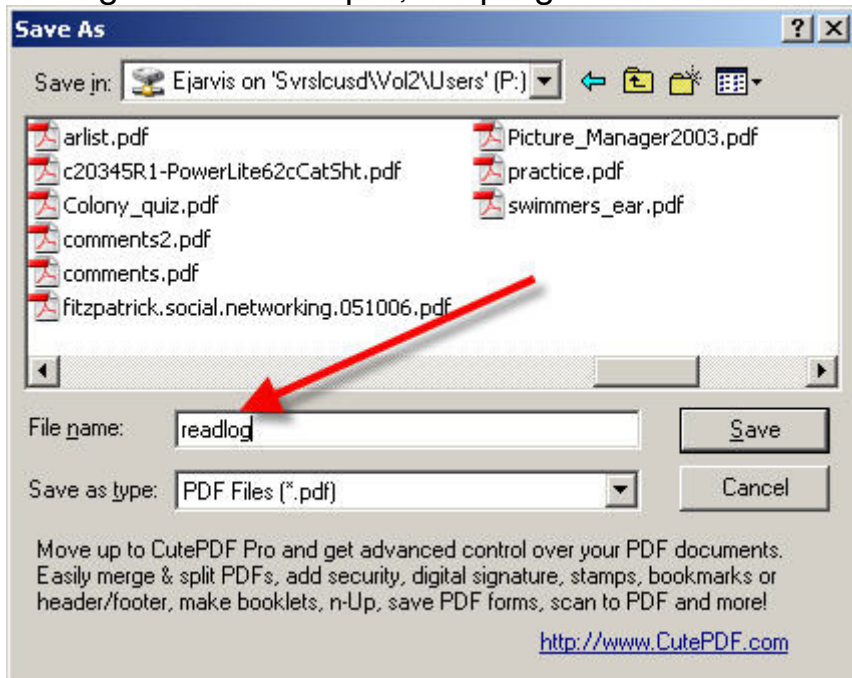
Save As

?

Save in: Ejarvis on 'Svrslcusd\Vol2\Users' (P:)

arlist.pdf
c20345R1-PowerLite62cCatSht.pdf
Colony_quiz.pdf
comments2.pdf
comments.pdf
fitzpatrick.social.networking.051006.pdf
Picture_Manager2003.pdf
practice.pdf
swimmers_ear.pdf

File name: readlog

Save

Save as type: PDF Files (*.pdf)

Cancel

Move up to CutePDF Pro and get advanced control over your PDF documents. Easily merge & split PDFs, add security, digital signature, stamps, bookmarks or header/footer, make booklets, n-Up, save PDF forms, scan to PDF and more!

http://www.CutePDF.com